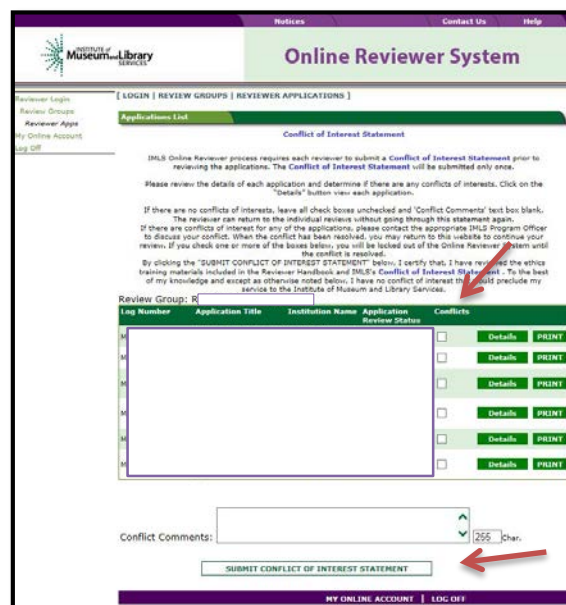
Notices | Contact Us | Help

INSTITUTE of Museum and Library SERVICES

Online Reviewer System

Reviewer Login
Review Groups
Reviewer Apps
My Online Account
Log Off

[ LOGIN | REVIEW GROUPS | REVIEWER APPLICATIONS ]

Applications List

Conflict of Interest Statement

IMLS Online Reviewer process requires each reviewer to submit a Conflict of Interest Statement prior to reviewing the applications. The Conflict of Interest Statement will be submitted only once.

Please review the details of each application and determine if there are any conflicts of interests. Click on the "Details" button view each application.

If there are no conflicts of interests, leave all check boxes unchecked and 'Conflict Comments' text box blank. The reviewer can return to the individual reviews without going through this statement again. If there are conflicts of interest for any of the applications, please contact the appropriate IMLS Program Officer to discuss your conflict. When the conflict has been resolved, you may return to this website to continue your review. If you check one or more of the boxes below, you will be locked out of the Online Reviewer System until the conflict is resolved.
By clicking the "SUBMIT CONFLICT OF INTEREST STATEMENT" below, I certify that, I have reviewed the ethics training materials included in the Reviewer Handbook and IMLS's Conflict of Interest Statement . To the best of my knowledge and except as otherwise noted below, I have no conflict of interest that would preclude my service to the Institute of Museum and Library Services.

Review Group: R

| Log Number | Application Title | Institution Name | Application Review Status | Conflicts | | |
|---|---|---|---|---|---|---|
| M | | | | | Details | PRINT |
| M | | | | | Details | PRINT |
| M | | | | | Details | PRINT |
| M | | | | | Details | PRINT |
| M | | | | | Details | PRINT |
| M | | | | | Details | PRINT |

Conflict Comments: 255 Char.

SUBMIT CONFLICT OF INTEREST STATEMENT

MY ONLINE ACCOUNT | LOG OFF